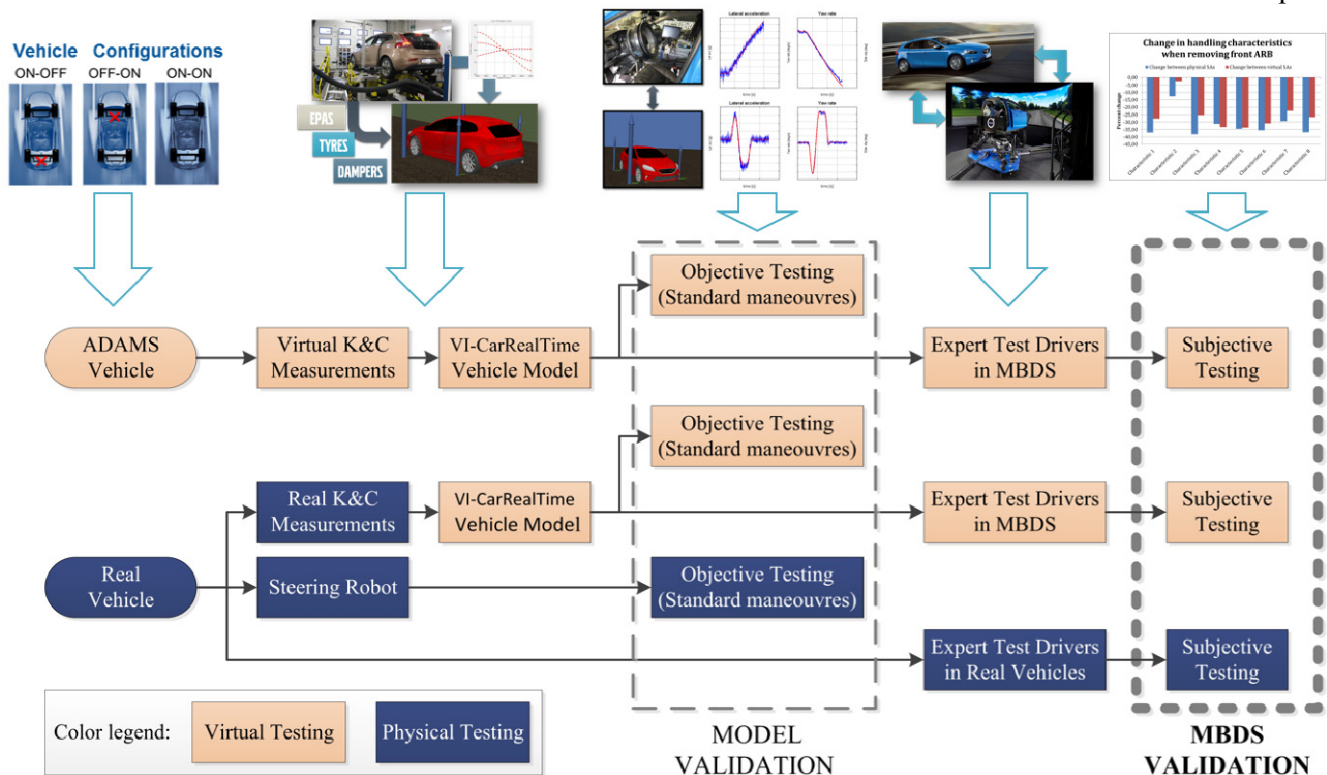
Vehicle Configurations
ON-OFF OFF-ON ON-ON

EPAS
TYRES
DAMPERS

Lateral acceleration
Yaw rate
Lateral acceleration
Yaw rate

Change in handling characteristics when removing front ARB

ADAMS Vehicle

Virtual K&C Measurements

VI-CarRealTime Vehicle Model

Objective Testing (Standard maneouvres)

Expert Test Drivers in MBDS

Subjective Testing

Objective Testing (Standard maneouvres)

Real K&C Measurements

VI-CarRealTime Vehicle Model

Expert Test Drivers in MBDS

Subjective Testing

Real Vehicle

Steering Robot

Objective Testing (Standard maneouvres)

Expert Test Drivers in Real Vehicles

Subjective Testing

Color legend: Virtual Testing Physical Testing

MODEL VALIDATION

MBDS VALIDATION